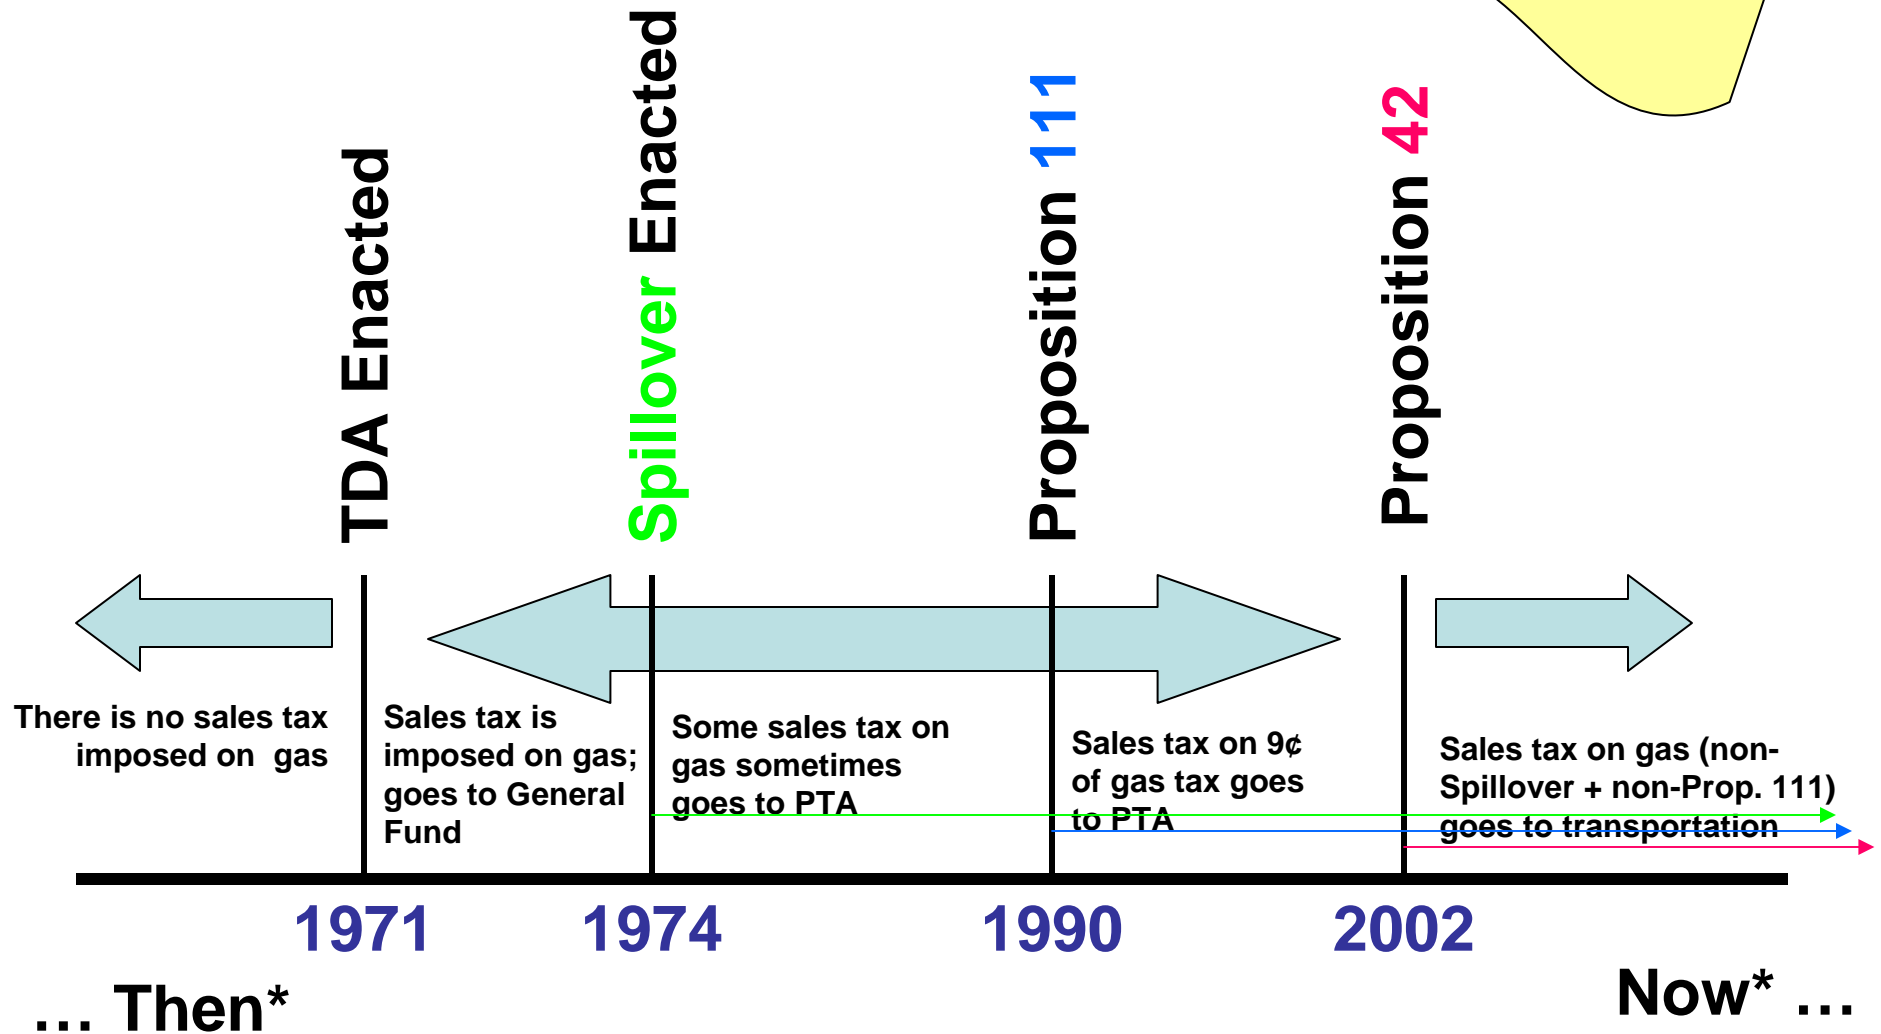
TDA Enacted

Spillover Enacted

Proposition 111

Proposition 42

There is no sales tax imposed on gas

Sales tax is imposed on gas; goes to General Fund

Some sales tax on gas sometimes goes to PTA

Sales tax on 9¢ of gas tax goes to PTA

Sales tax on gas (non-Spillover + non-Prop. 111) goes to transportation

1971

1974

1990

2002

… Then*

Now* …